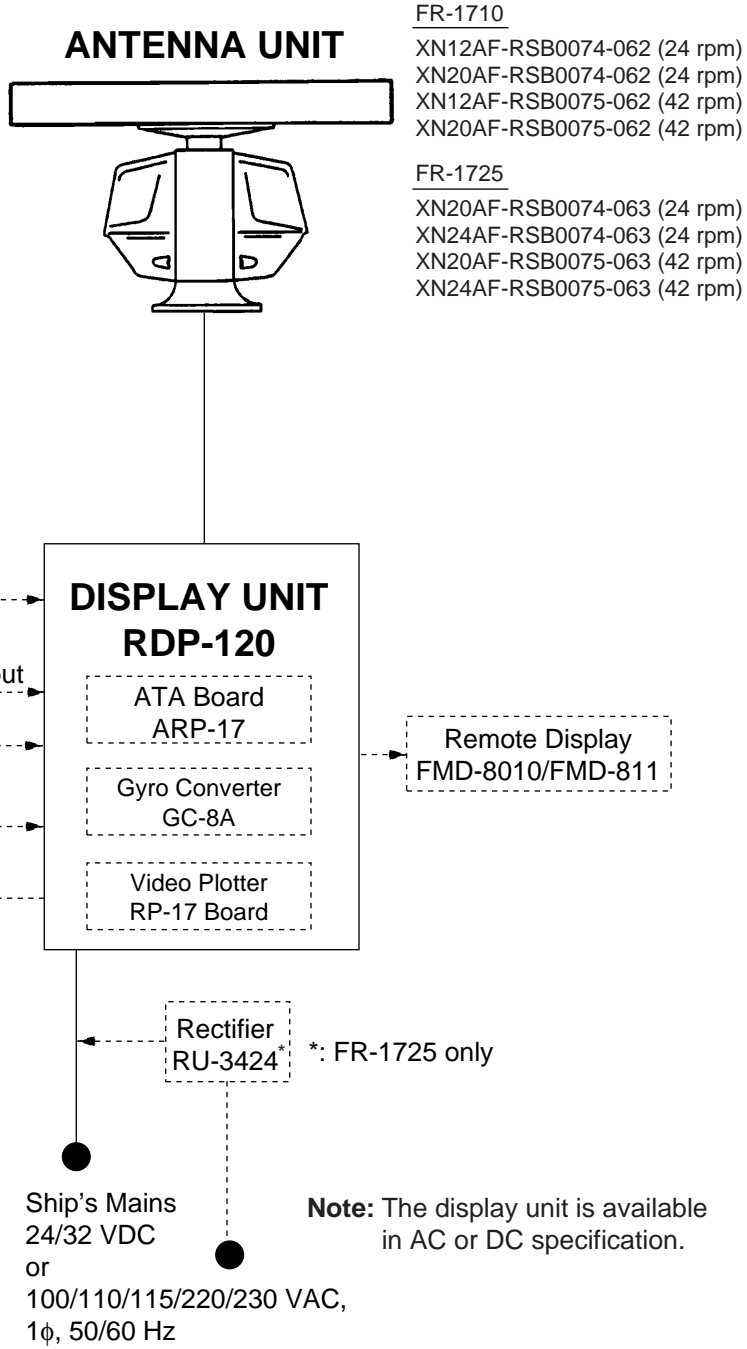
ANTENNA UNIT

FR-1710
XN12AF-RSB0074-062 (24 rpm)
XN20AF-RSB0074-062 (24 rpm)
XN12AF-RSB0075-062 (42 rpm)
XN20AF-RSB0075-062 (42 rpm)

FR-1725
XN20AF-RSB0074-063 (24 rpm)
XN24AF-RSB0074-063 (24 rpm)
XN20AF-RSB0075-063 (42 rpm)
XN24AF-RSB0075-063 (42 rpm)

ut

DISPLAY UNIT
RDP-120

ATA Board
ARP-17

Gyro Converter
GC-8A

Video Plotter
RP-17 Board

Remote Display
FMD-8010/FMD-811

Rectifier
RU-3424*

*: FR-1725 only

Ship's Mains
24/32 VDC
or
100/110/115/220/230 VAC,
1$\phi$, 50/60 Hz

**Note:** The display unit is available in AC or DC specification.